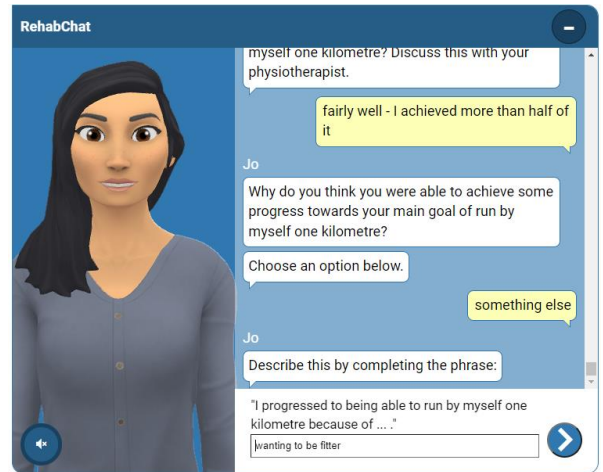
RehabChat

myself one kilometre? Discuss this with your physiotherapist.

fairly well - I achieved more than half of it

Jo

Why do you think you were able to achieve some progress towards your main goal of run by myself one kilometre?

Choose an option below.

something else

Jo

Describe this by completing the phrase:

"I progressed to being able to run by myself one kilometre because of ... ."

wanting to be filter